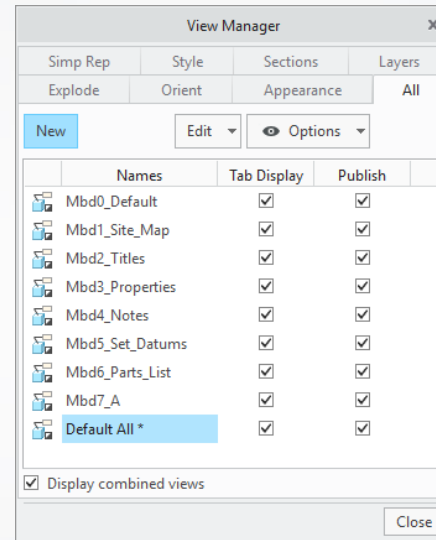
View Manager

Simp Rep | Style | Sections | Layers
Explode | Orient | Appearance | All

New | Edit | Options

| Names | Tab Display | Publish |
|---|---|---|
| Mbd0_Default | ☑ | ☑ |
| Mbd1_Site_Map | ☑ | ☑ |
| Mbd2_Titles | ☑ | ☑ |
| Mbd3_Properties | ☑ | ☑ |
| Mbd4_Notes | ☑ | ☑ |
| Mbd5_Set_Datums | ☑ | ☑ |
| Mbd6_Parts_List | ☑ | ☑ |
| Mbd7_A | ☑ | ☑ |
| Default All * | ☑ | ☑ |

☑ Display combined views

Close